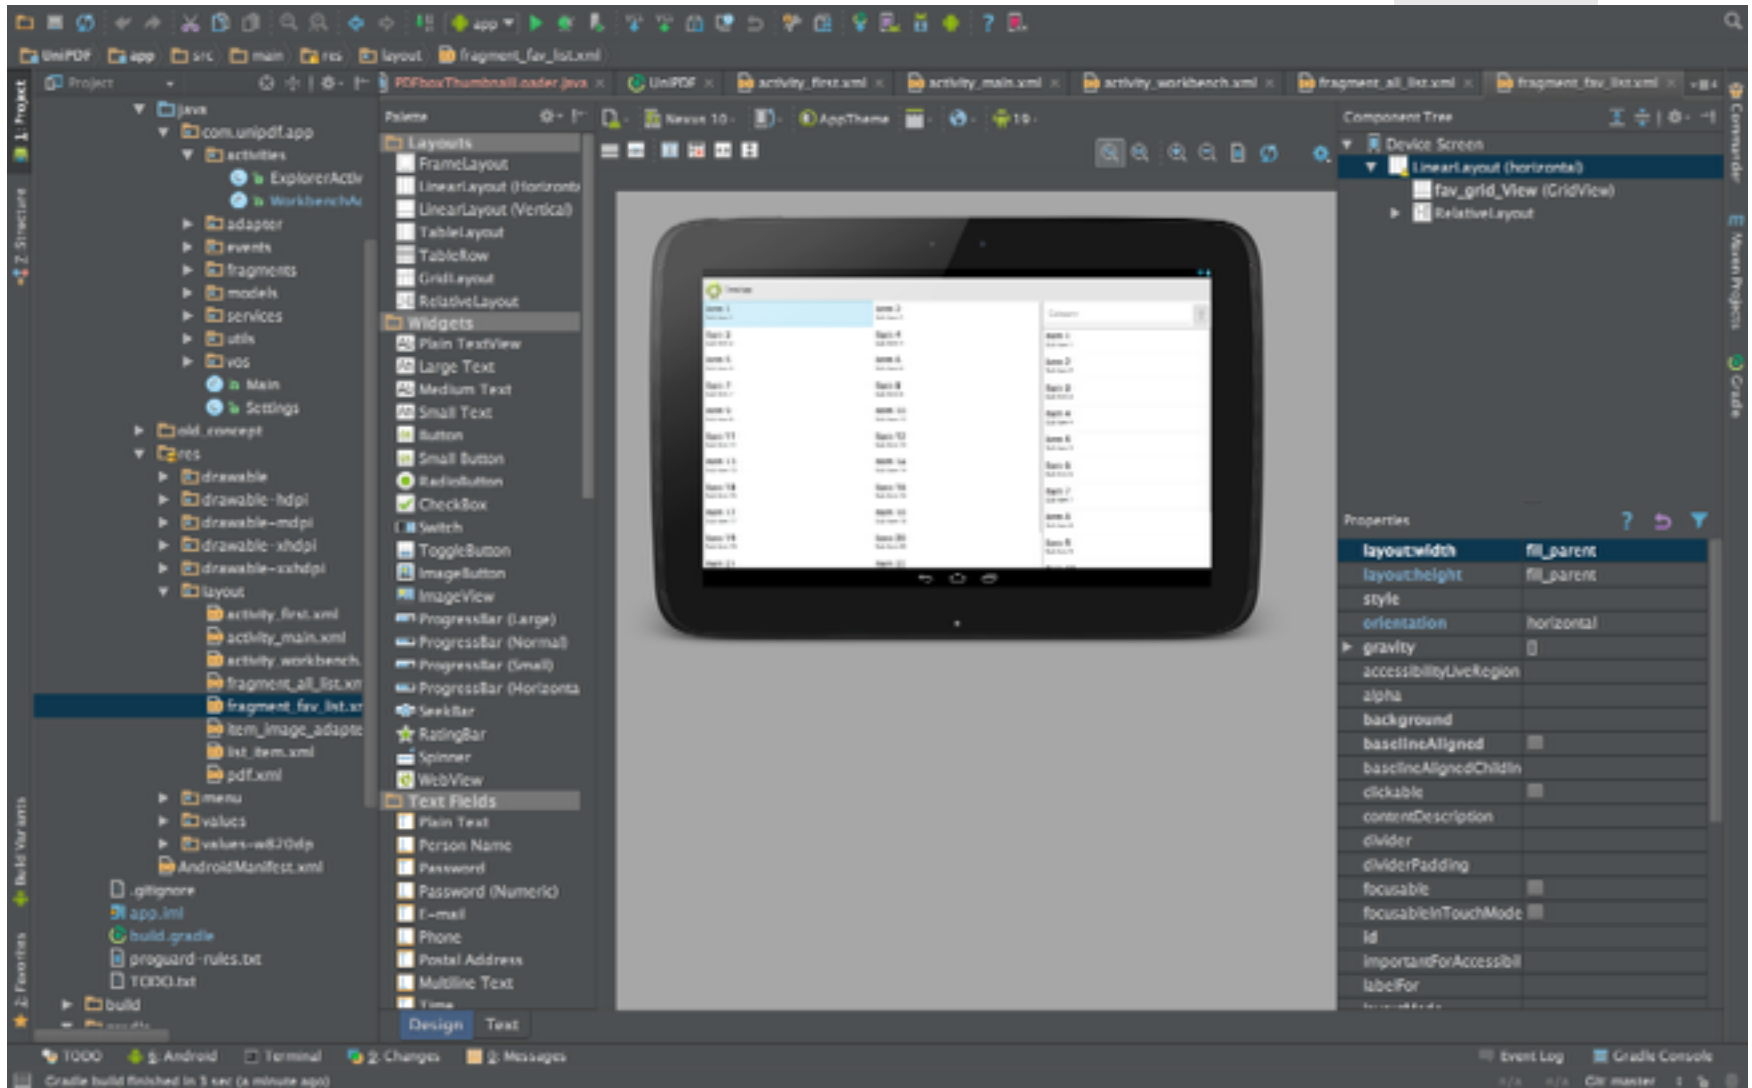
app

UniPDF app src main res layout fragment_fav_list.xml

Project

PDFboxThumbnailLoader.java UniPDF activity_first.xml activity_main.xml activity_workbench.xml fragment_all_list.xml fragment_fav_list.xml

1: Project

7: Structure

java
com.unipdf.app
activities
ExplorerActiv
WorkbenchAc
adapter
events
fragments
models
services
utils
vos
Main
Settings
old_concept
res
drawable
drawable-hdpi
drawable-mdpi
drawable-xhdpi
drawable-xxhdpi
layout
activity_first.xml
activity_main.xml
activity_workbench.
fragment_all_list.xm
fragment_fav_list.xr
item_image_adapte
list_item.xml
pdf.xml
menu
values
values-w820dp
AndroidManifest.xml
.gitignore
app.iml
build.gradle
proguard-rules.txt
TODO.txt
build

Palette
Layouts
FrameLayout
LinearLayout (Horizont
LinearLayout (Vertical)
TableLayout
TableRow
GridLayout
RelativeLayout
Widgets
Plain TextView
Large Text
Medium Text
Small Text
Button
Small Button
RadioButton
CheckBox
Switch
ToggleButton
ImageButton
ImageView
ProgressBar (Large)
ProgressBar (Normal)
ProgressBar (Small)
ProgressBar (Horizonta
SeekBar
RatingBar
Spinner
WebView
Text Fields
Plain Text
Person Name
Password
Password (Numeric)
E-mail
Phone
Postal Address
Multiline Text
Time

Nexus 10 AppTheme 19

Design Text

Component Tree
Device Screen
LinearLayout (horizontal)
fav_grid_View (GridView)
RelativeLayout

Properties
| | |
|---|---|
| layout:width | fill_parent |
| layout:height | fill_parent |
| style | |
| orientation | horizontal |
| gravity | [] |
| accessibilityLiveRegion | |
| alpha | |
| background | |
| baselineAligned | |
| baselineAlignedChildIn | |
| clickable | |
| contentDescription | |
| divider | |
| dividerPadding | |
| focusable | |
| focusableInTouchMode | |
| id | |
| importantForAccessibil | |
| labelFor | |

Commander
Maven Projects
Gradle

Build Variants
2: Favorites

TODO 6: Android Terminal 9: Changes 0: Messages Event Log Gradle Console

Gradle build finished in 3 sec (a minute ago) Git: master